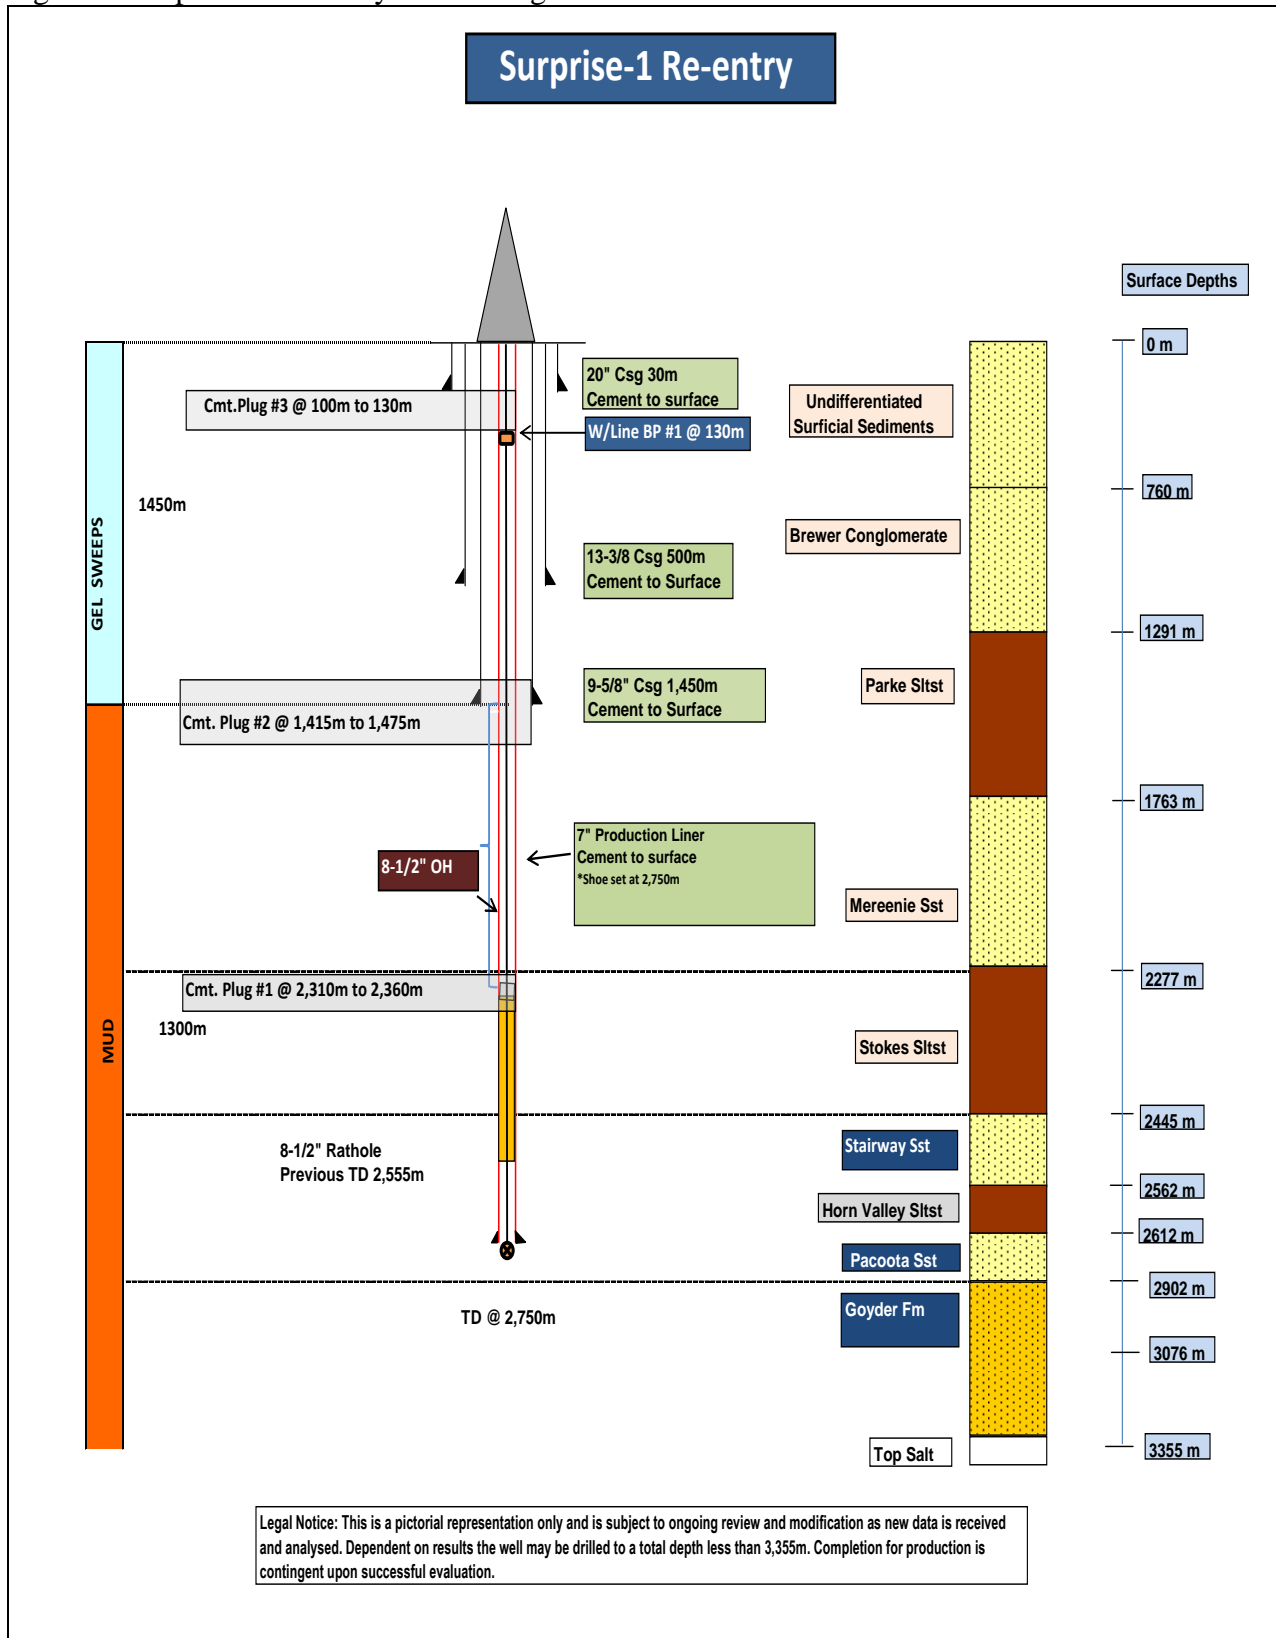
Surprise-1 Re-entry

Surface Depths

0 m

760 m

1291 m

1763 m

2277 m

2445 m

2562 m

2612 m

2902 m

3076 m

3355 m

GEL SWEEPS

MUD

1450m

1300m

Cmt.Plug #3 @ 100m to 130m

20" Csg 30m
Cement to surface

W/Line BP #1 @ 130m

Undifferentiated
Surficial Sediments

Brewer Conglomerate

13-3/8 Csg 500m
Cement to Surface

9-5/8" Csg 1,450m
Cement to Surface

Parke Sltst

Cmt. Plug #2 @ 1,415m to 1,475m

7" Production Liner
Cement to surface
*Shoe set at 2,750m

8-1/2" OH

Mereenie Sst

Cmt. Plug #1 @ 2,310m to 2,360m

Stokes Sltst

Stairway Sst

8-1/2" Rathole
Previous TD 2,555m

Horn Valley Sltst

Pacoota Sst

Goyder Fm

TD @ 2,750m

Top Salt

Legal Notice: This is a pictorial representation only and is subject to ongoing review and modification as new data is received and analysed. Dependent on results the well may be drilled to a total depth less than 3,355m. Completion for production is contingent upon successful evaluation.